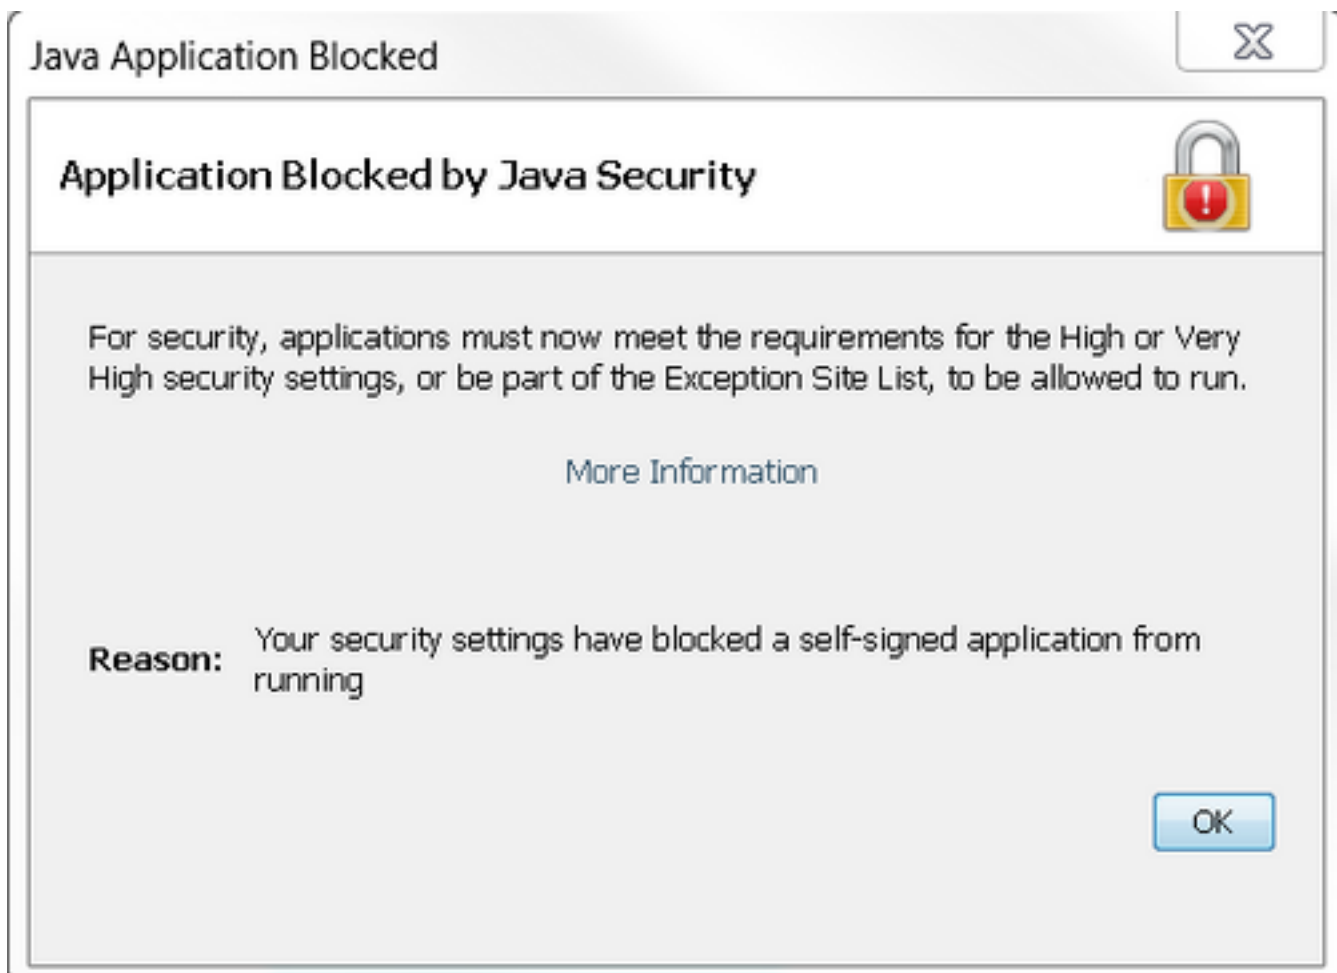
Java Application Blocked

Application Blocked by Java Security

For security, applications must now meet the requirements for the High or Very High security settings, or be part of the Exception Site List, to be allowed to run.

More Information

Reason: Your security settings have blocked a self-signed application from running

OK